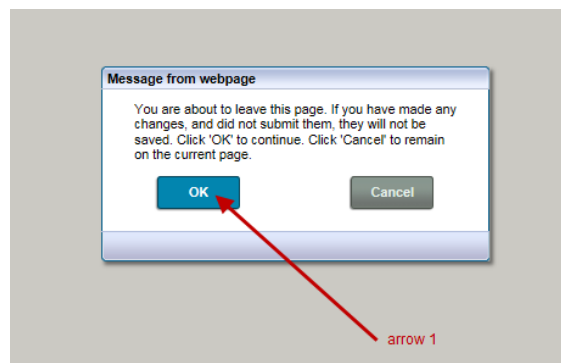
Message from webpage

You are about to leave this page. If you have made any changes, and did not submit them, they will not be saved. Click 'OK' to continue. Click 'Cancel' to remain on the current page.

OK

Cancel

arrow 1